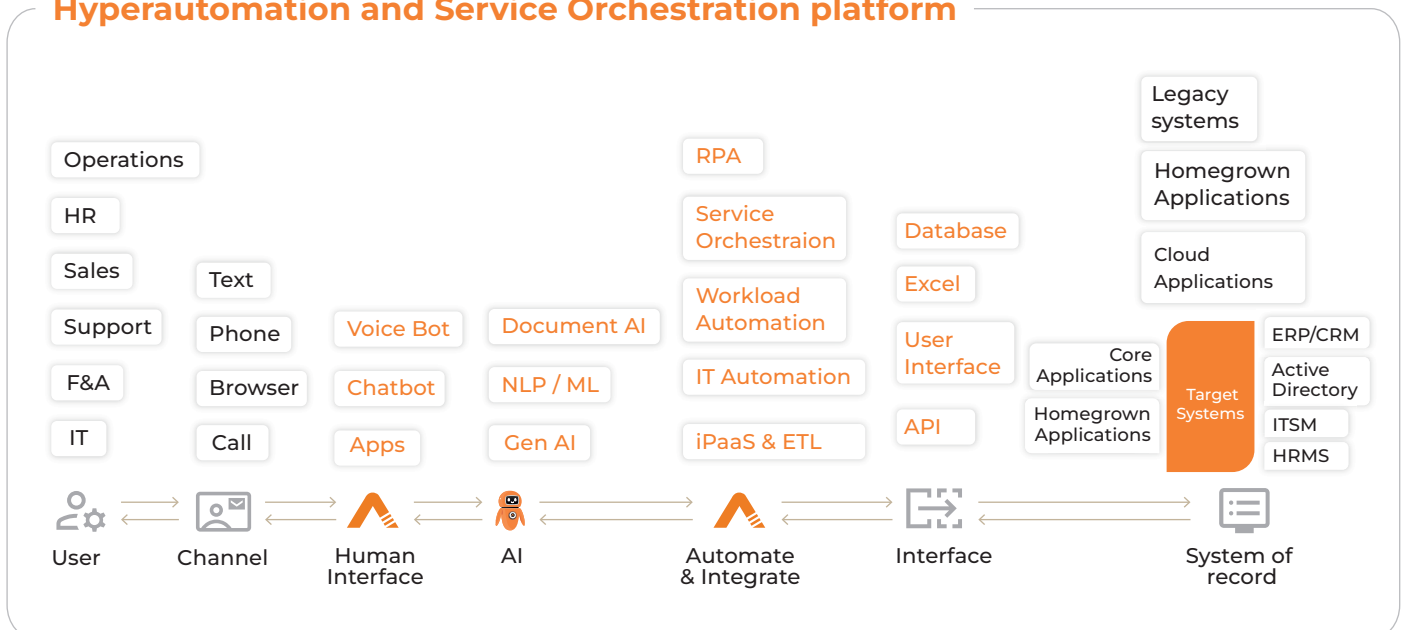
Hyperautomation and Service Orchestration platform

Operations
HR
Sales
Support
F&A
IT

Text
Phone
Browser
Call

Voice Bot
Chatbot
Apps

Document AI
NLP / ML
Gen AI

RPA
Service Orchestraion
Workload Automation
IT Automation
iPaaS & ETL

Database
Excel
User Interface
API

Legacy systems
Homegrown Applications
Cloud Applications

Core Applications
Homegrown Applications

Target Systems

ERP/CRM
Active Directory
ITSM
HRMS

User
Channel
Human Interface
AI
Automate & Integrate
Interface
System of record